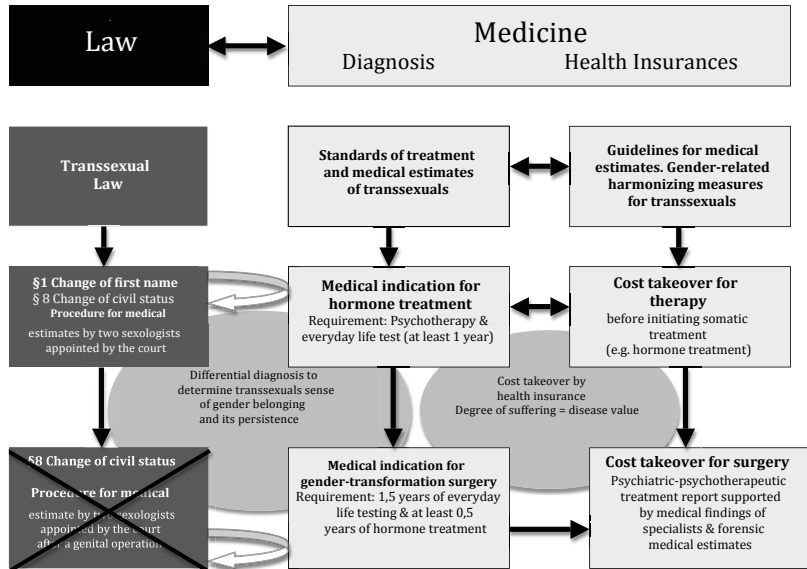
Law

Medicine

Diagnosis

Health Insurances

Transsexual Law

Standards of treatment and medical estimates of transsexuals

Guidelines for medical estimates. Gender-related harmonizing measures for transsexuals

§1 Change of first name
§ 8 Change of civil status
Procedure for medical estimates by two sexologists appointed by the court

Medical indication for hormone treatment
Requirement: Psychotherapy & everyday life test (at least 1 year)

Cost takeover for therapy
before initiating somatic treatment (e.g. hormone treatment)

Differential diagnosis to determine transsexuals sense of gender belonging and its persistence

Cost takeover by health insurance
Degree of suffering = disease value

§8 Change of civil status
Procedure for medical estimate by two sexologists appointed by the court after a genital operation

Medical indication for gender-transformation surgery
Requirement: 1,5 years of everyday life testing & at least 0,5 years of hormone treatment

Cost takeover for surgery
Psychiatric-psychotherapeutic treatment report supported by medical findings of specialists & forensic medical estimates